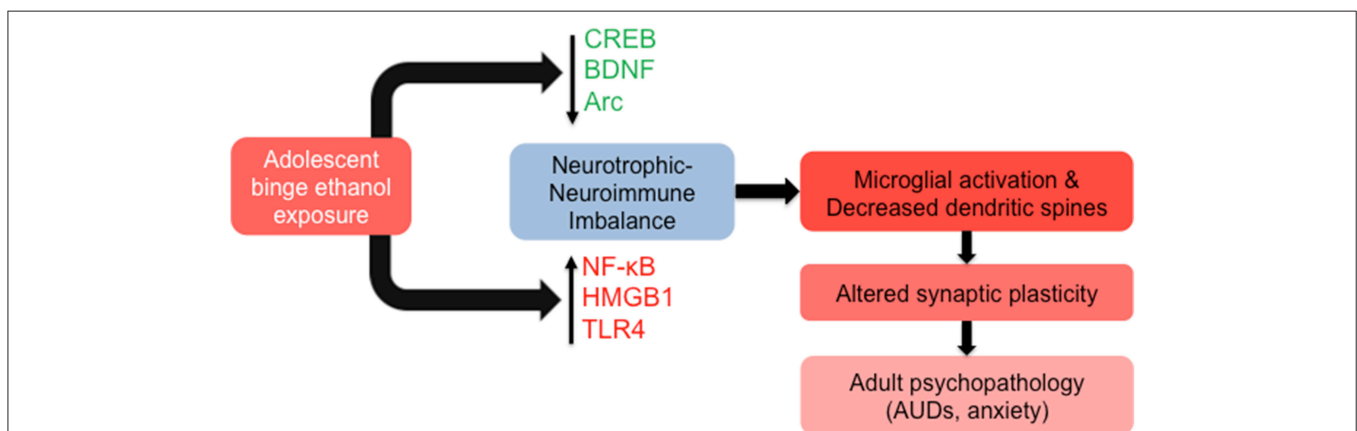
CREB
BDNF
Arc

Adolescent binge ethanol exposure

Neurotrophic-Neuroimmune Imbalance

Microglial activation & Decreased dendritic spines

NF-κB
HMGB1
TLR4

Altered synaptic plasticity

Adult psychopathology (AUDs, anxiety)